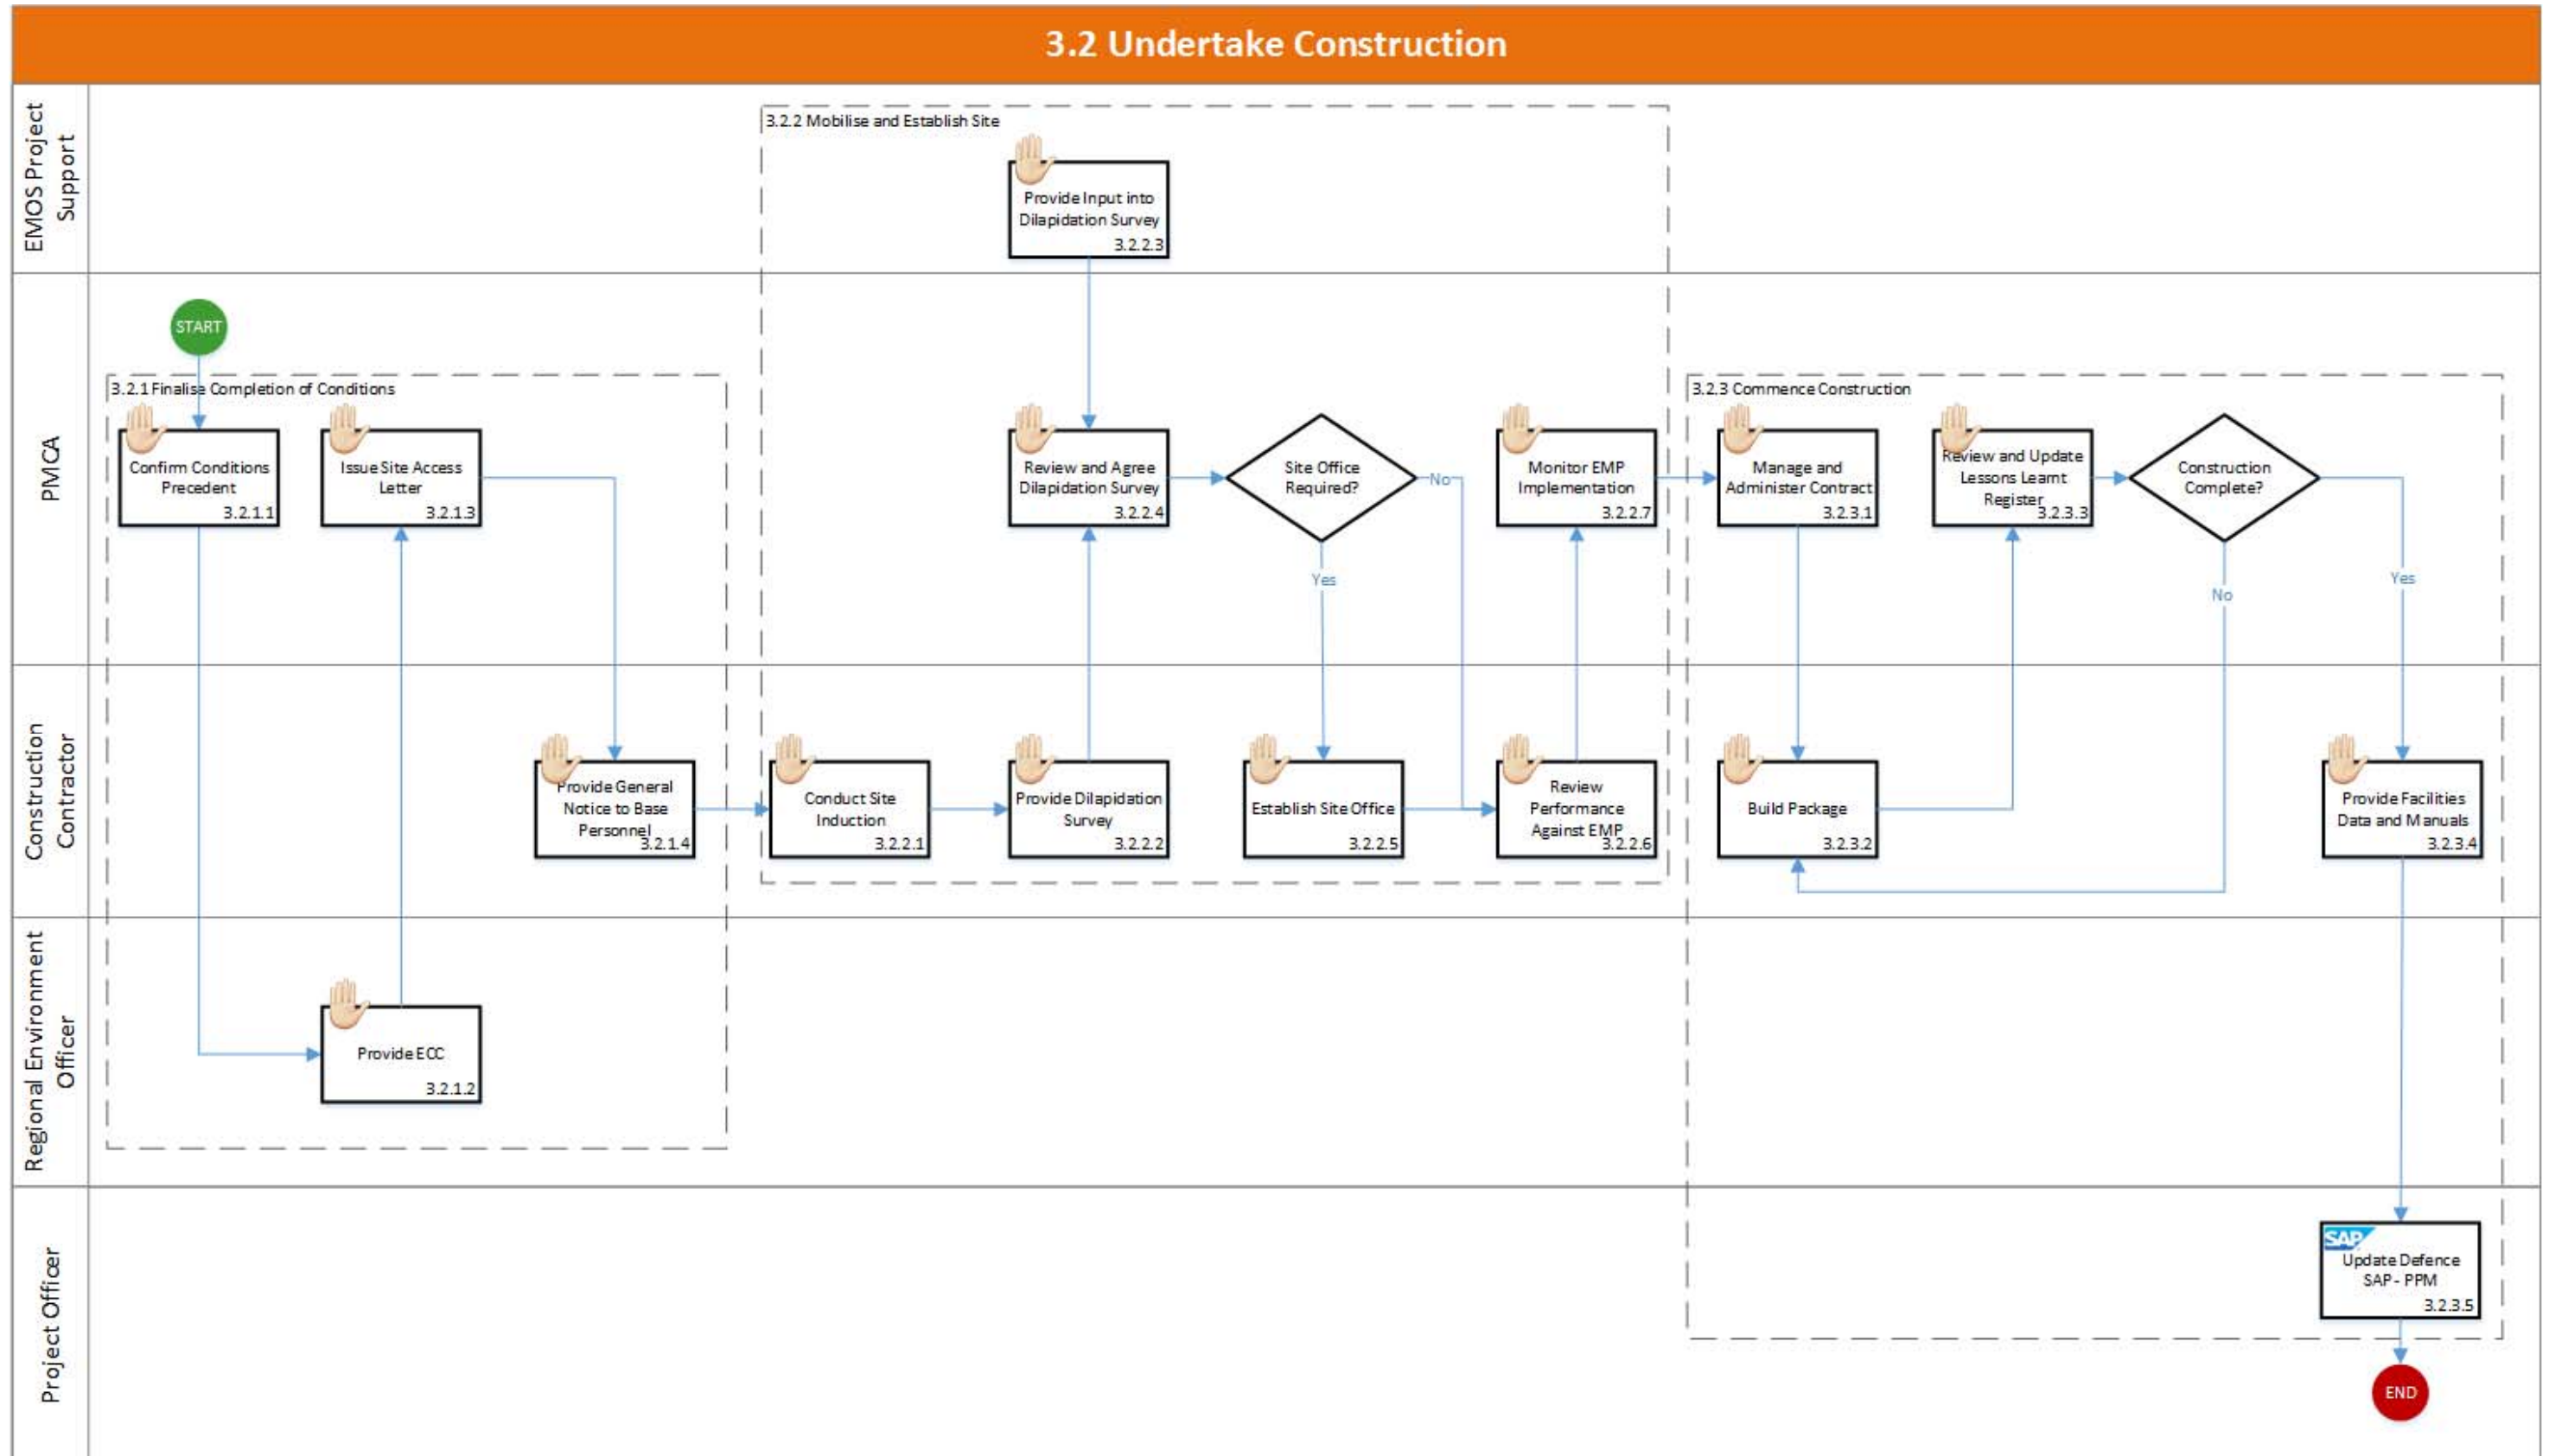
3.2 Undertake Construction

EMOS Project Support

PMCA

Construction Contractor

Regional Environment Officer

Project Officer

3.2.2 Mobilise and Establish Site

Provide Input into Dilapidation Survey 3.2.2.3

START

3.2.1 Finalise Completion of Conditions

Confirm Conditions Precedent 3.2.1.1

Issue Site Access Letter 3.2.1.3

Review and Agree Dilapidation Survey 3.2.2.4

Site Office Required?

No

Yes

Monitor EMP Implementation 3.2.2.7

3.2.3 Commence Construction

Manage and Administer Contract 3.2.3.1

Review and Update Lessons Learnt Register 3.2.3.3

Construction Complete?

No

Yes

Provide General Notice to Base Personnel 3.2.1.4

Conduct Site Induction 3.2.2.1

Provide Dilapidation Survey 3.2.2.2

Establish Site Office 3.2.2.5

Review Performance Against EMP 3.2.2.6

Build Package 3.2.3.2

Provide Facilities Data and Manuals 3.2.3.4

Provide ECC 3.2.1.2

SAP

Update Defence SAP - PPM 3.2.3.5

END